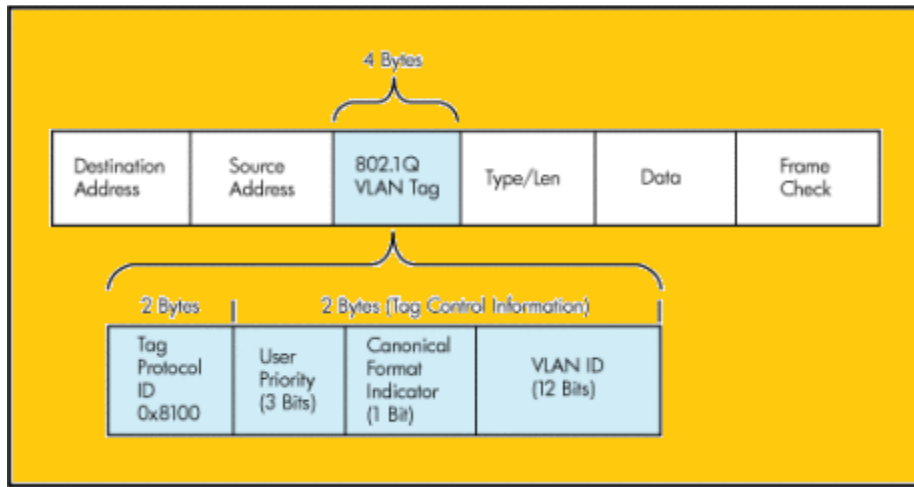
4 Bytes

| Destination Address | Source Address | 802.1Q VLAN Tag | Type/Len | Data | Frame Check |
|---|---|---|---|---|---|

2 Bytes

2 Bytes (Tag Control Information)

| Tag Protocol ID 0x8100 | User Priority (3 Bits) | Canonical Format Indicator (1 Bit) | VLAN ID (12 Bits) |
|---|---|---|---|